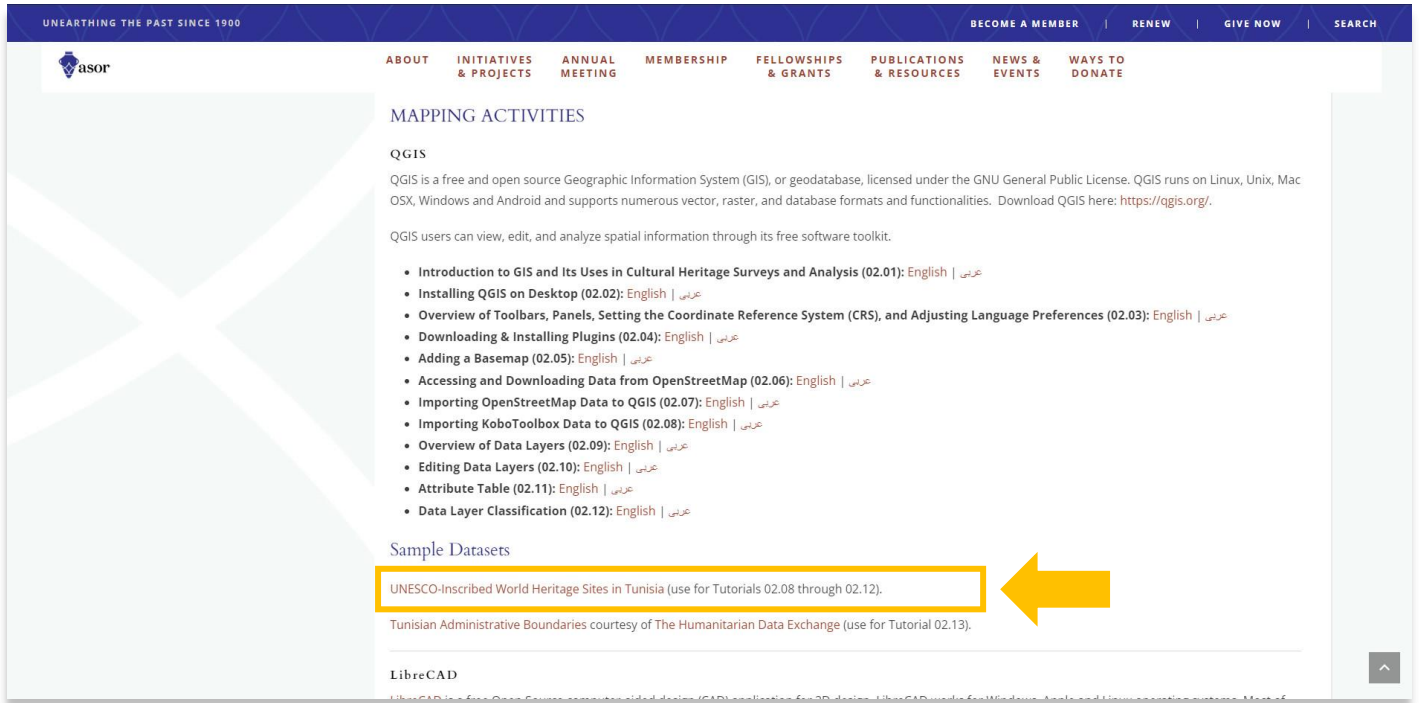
UNEARTHING THE PAST SINCE 1900

BECOME A MEMBER | RENEW | GIVE NOW | SEARCH

asor

ABOUT INITIATIVES & PROJECTS ANNUAL MEETING MEMBERSHIP FELLOWSHIPS & GRANTS PUBLICATIONS & RESOURCES NEWS & EVENTS WAYS TO DONATE

MAPPING ACTIVITIES

QGIS

QGIS is a free and open source Geographic Information System (GIS), or geodatabase, licensed under the GNU General Public License. QGIS runs on Linux, Unix, Mac OSX, Windows and Android and supports numerous vector, raster, and database formats and functionalities. Download QGIS here: https://qgis.org/.

QGIS users can view, edit, and analyze spatial information through its free software toolkit.

- Introduction to GIS and Its Uses in Cultural Heritage Surveys and Analysis (02.01): English | عربي
- Installing QGIS on Desktop (02.02): English | عربي
- Overview of Toolbars, Panels, Setting the Coordinate Reference System (CRS), and Adjusting Language Preferences (02.03): English | عربي
- Downloading & Installing Plugins (02.04): English | عربي
- Adding a Basemap (02.05): English | عربي
- Accessing and Downloading Data from OpenStreetMap (02.06): English | عربي
- Importing OpenStreetMap Data to QGIS (02.07): English | عربي
- Importing KoboToolbox Data to QGIS (02.08): English | عربي
- Overview of Data Layers (02.09): English | عربي
- Editing Data Layers (02.10): English | عربي
- Attribute Table (02.11): English | عربي
- Data Layer Classification (02.12): English | عربي

Sample Datasets

UNESCO-Inscribed World Heritage Sites in Tunisia (use for Tutorials 02.08 through 02.12).

Tunisian Administrative Boundaries courtesy of The Humanitarian Data Exchange (use for Tutorial 02.13).

LibreCAD

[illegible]